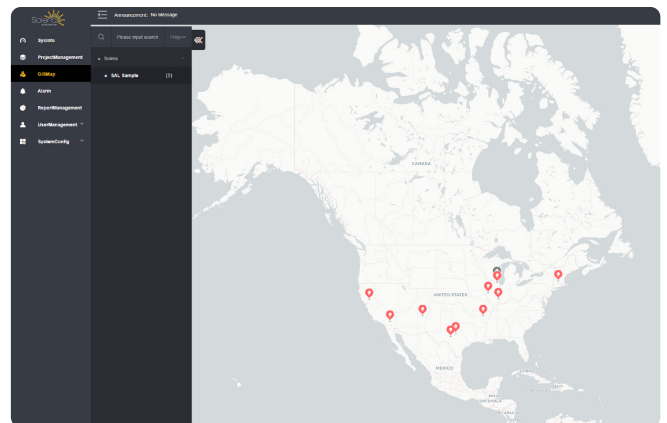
Sola

Announcement: No Message

SysInfo

ProjectManagement

GISMap

Alarm

ReportManagement

UserManagement

SystemConfig

Please input search

Project

Solola

SAL Sample (7)

CANADA

UNITED STATES

MEXICO